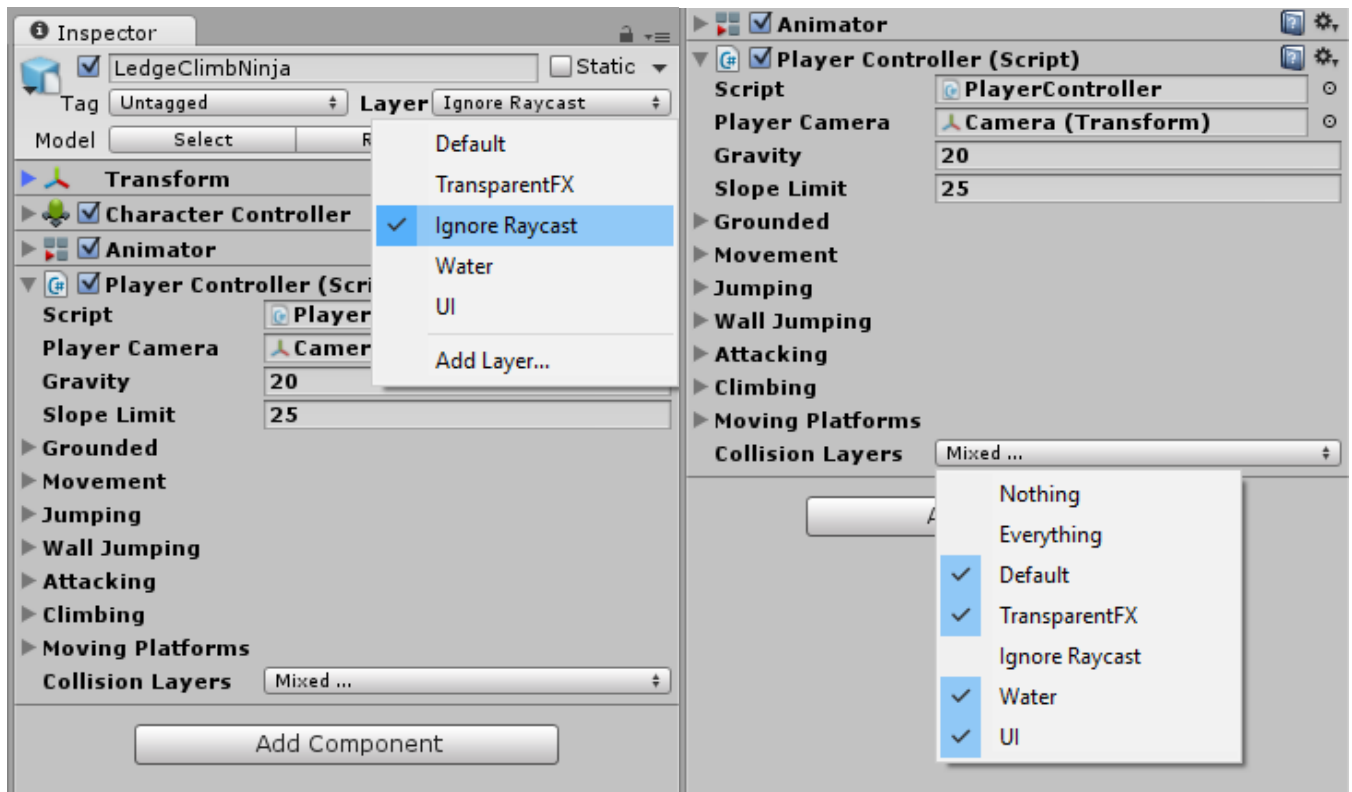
Inspector

LedgeClimbNinja
Static
Tag Untagged
Layer Ignore Raycast
Model Select R

Default
TransparentFX
Ignore Raycast
Water
UI
Add Layer...

Transform
Character Controller
Animator
Player Controller (Scri
Script Player
Player Camera Camer
Gravity 20
Slope Limit 25
Grounded
Movement
Jumping
Wall Jumping
Attacking
Climbing
Moving Platforms
Collision Layers Mixed ...

Add Component

Animator
Player Controller (Script)
Script PlayerController
Player Camera Camera (Transform)
Gravity 20
Slope Limit 25
Grounded
Movement
Jumping
Wall Jumping
Attacking
Climbing
Moving Platforms
Collision Layers Mixed ...

A

Nothing
Everything
Default
TransparentFX
Ignore Raycast
Water
UI